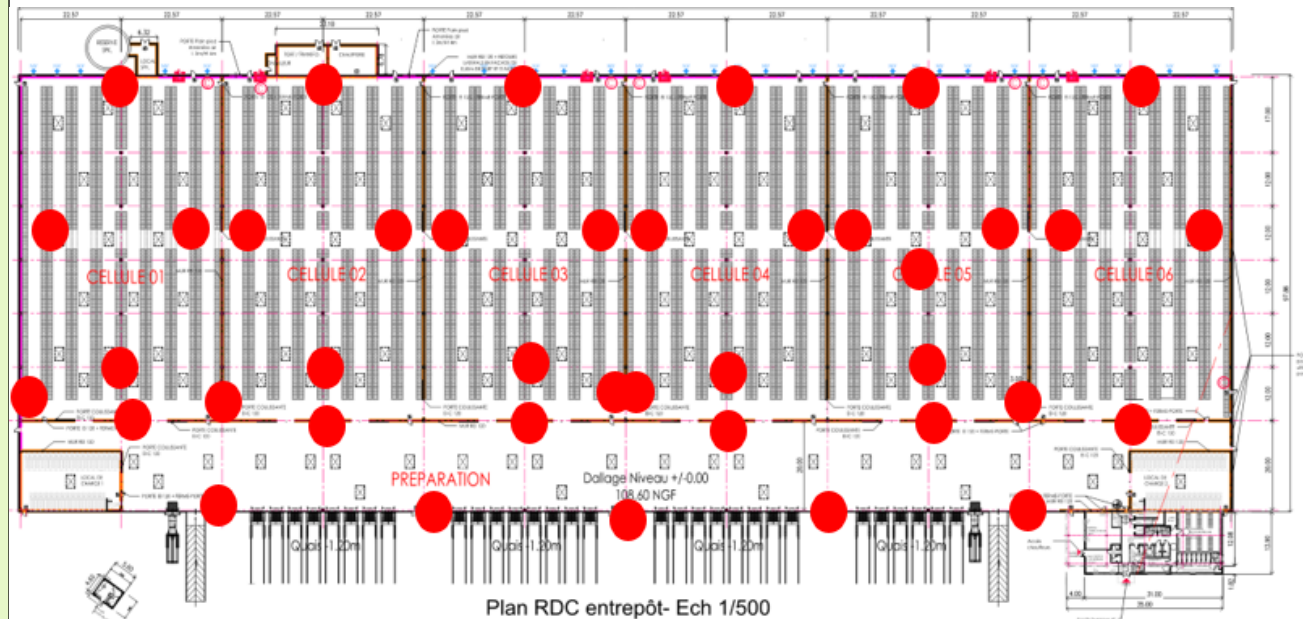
22.57 22.57 22.57 22.57 22.57 22.57 22.57 22.57 22.57 22.57 22.57 22.57

CELLULE 01

CELLULE 02

CELLULE 03

CELLULE 04

CELLULE 05

CELLULE 06

PREPARATION

Dallage Niveau +/-0.00
108.60 NGF

Quais -1.20m

Quais -1.20m

Quais -1.20m

Quais -1.20m

Plan RDC entrepôt- Ech 1/500